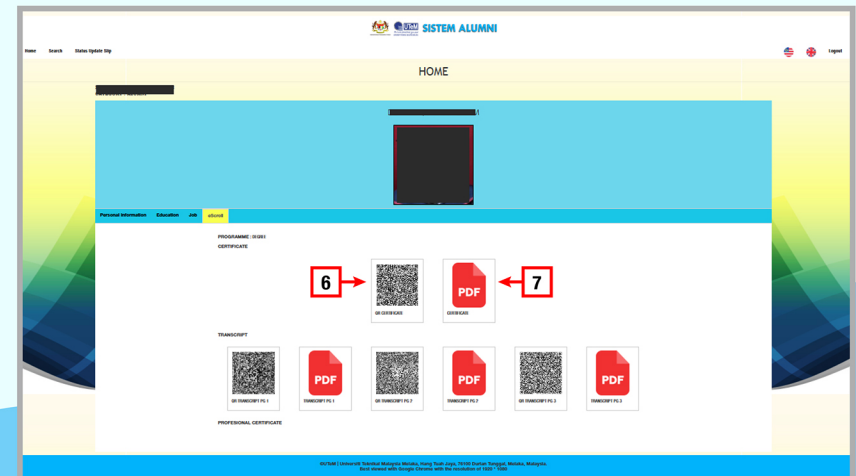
SISTEM ALUMNI

Home Search Status Update Slip

Logout

HOME

Personal Information Education Job eScroll

PROGRAMME : DEGREE

CERTIFICATE

6

7

PDF

QR CERTIFICATE

CERTIFICATE

TRANSCRIPT

PDF

PDF

PDF

QR TRANSCRIPT PG 1

TRANSCRIPT PG 1

QR TRANSCRIPT PG 2

TRANSCRIPT PG 2

QR TRANSCRIPT PG 3

TRANSCRIPT PG 3

PROFESIONAL CERTIFICATE

SISTAM | Universiti Teknikal Malaysia Melaka, Hang Tuah Jaya, 76100 Durian Tunggal, Melaka, Malaysia.
Best viewed with Google Chrome with the resolution of 1920 * 1080